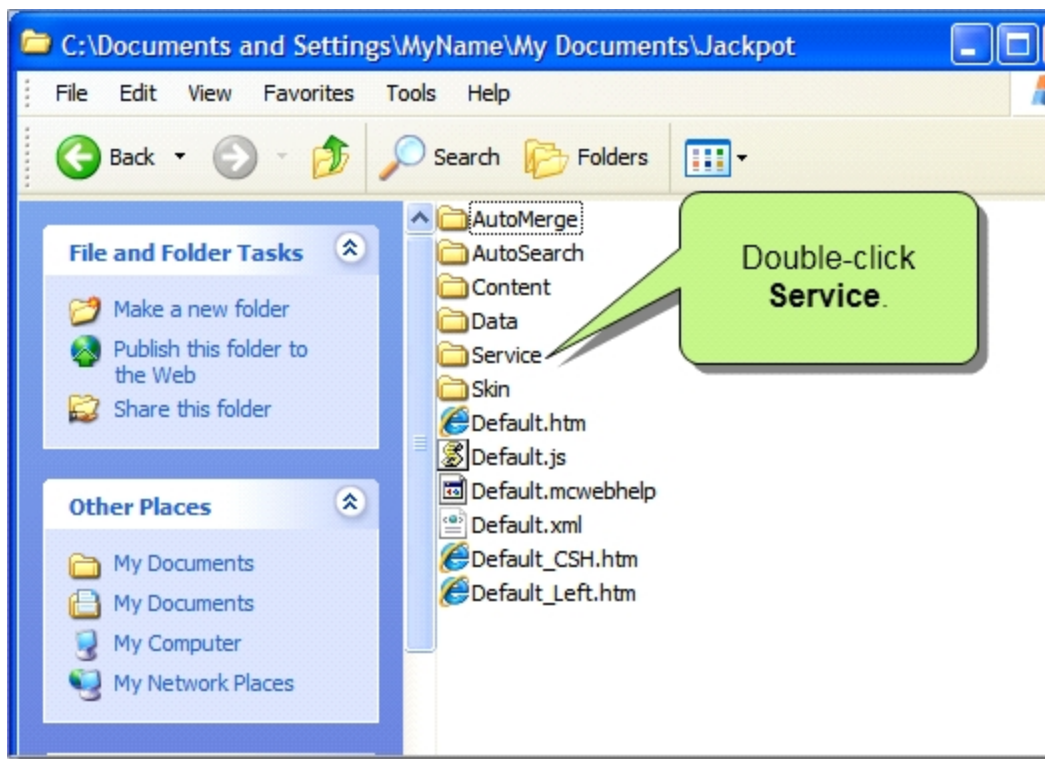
C:\Documents and Settings\MyName\My Documents\Jackpot

File Edit View Favorites Tools Help

Back Search Folders

File and Folder Tasks

Make a new folder

Publish this folder to the Web

Share this folder

Other Places

My Documents

My Documents

My Computer

My Network Places

AutoMerge
AutoSearch
Content
Data
Service
Skin
Default.htm
Default.js
Default.mcwebhelp
Default.xml
Default_CSH.htm
Default_Left.htm

Double-click **Service**.